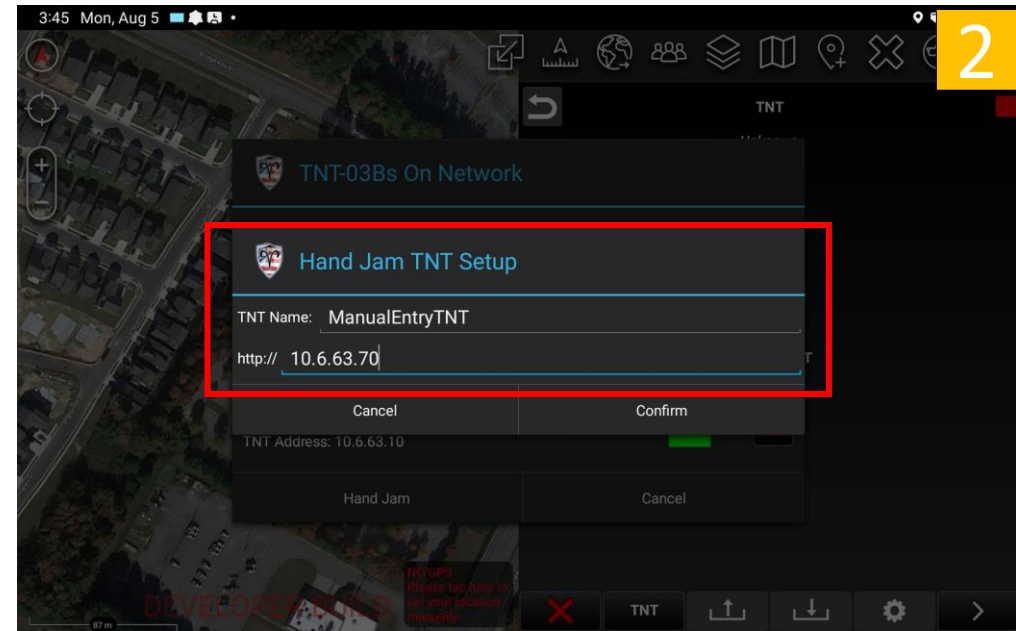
3:45 Mon, Aug 5

2

TNT

TNT-03Bs On Network

Hand Jam TNT Setup

TNT Name: ManualEntryTNT

http:// 10.6.63.70

Cancel

Confirm

TNT Address: 10.6.63.10

Hand Jam

Cancel

NO GPS
Please tap here to set your location manually

DEVELOPER BUILD

87 m

TNT